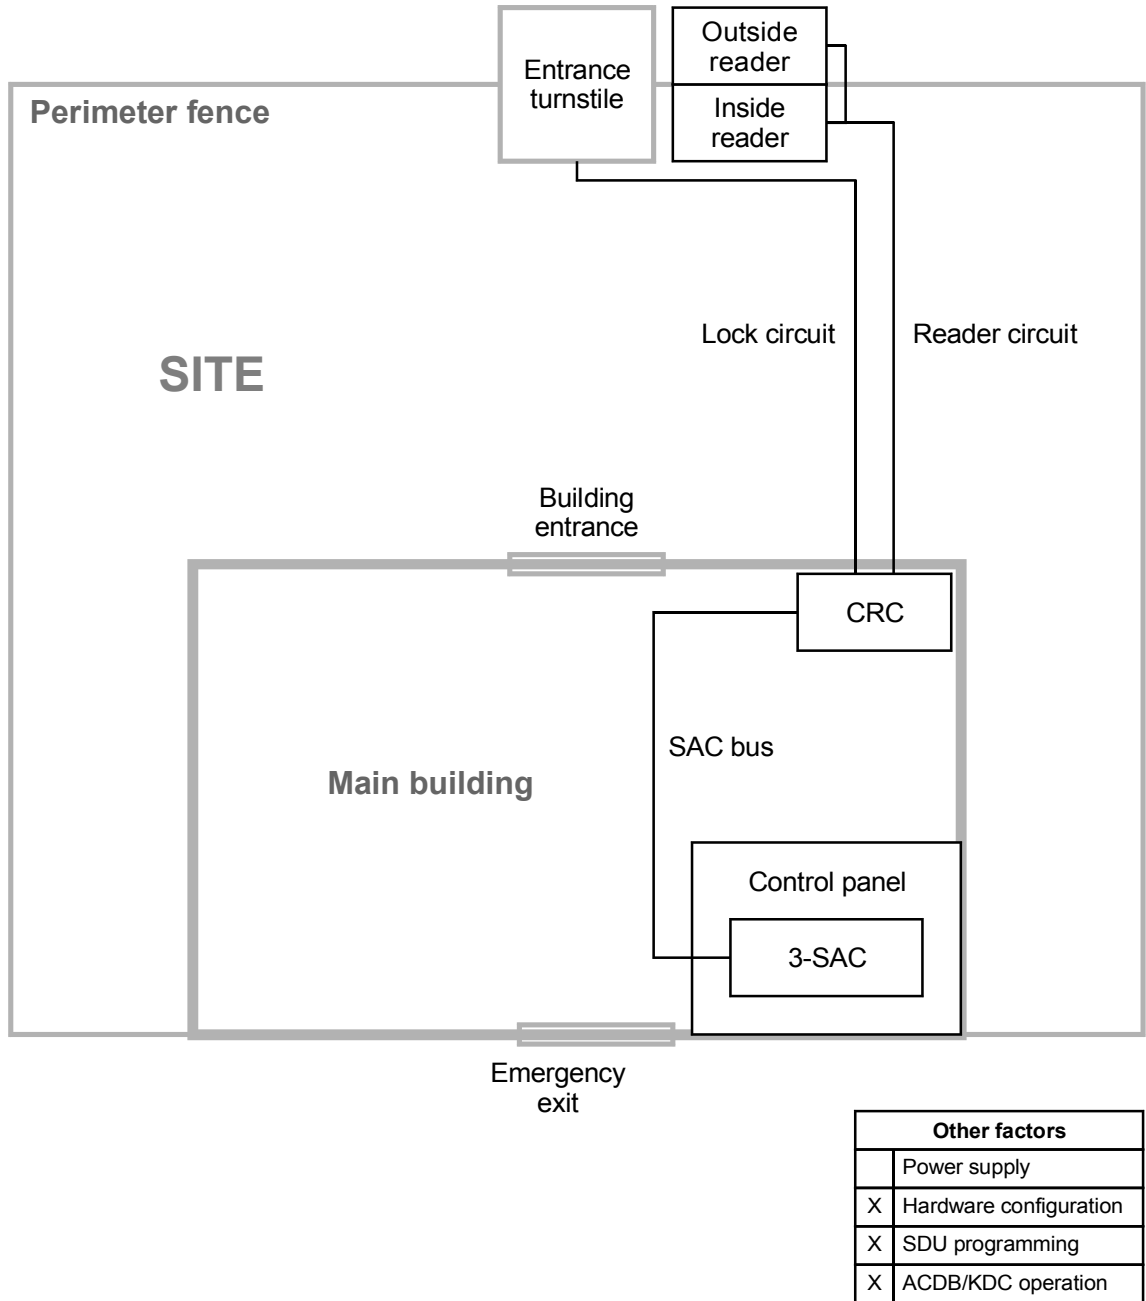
Entrance turnstile

Outside reader

Inside reader

Perimeter fence

Lock circuit

Reader circuit

SITE

Building entrance

CRC

SAC bus

Main building

Control panel

3-SAC

Emergency exit

| Other factors | |
|---|---|
| | Power supply |
| X | Hardware configuration |
| X | SDU programming |
| X | ACDB/KDC operation |